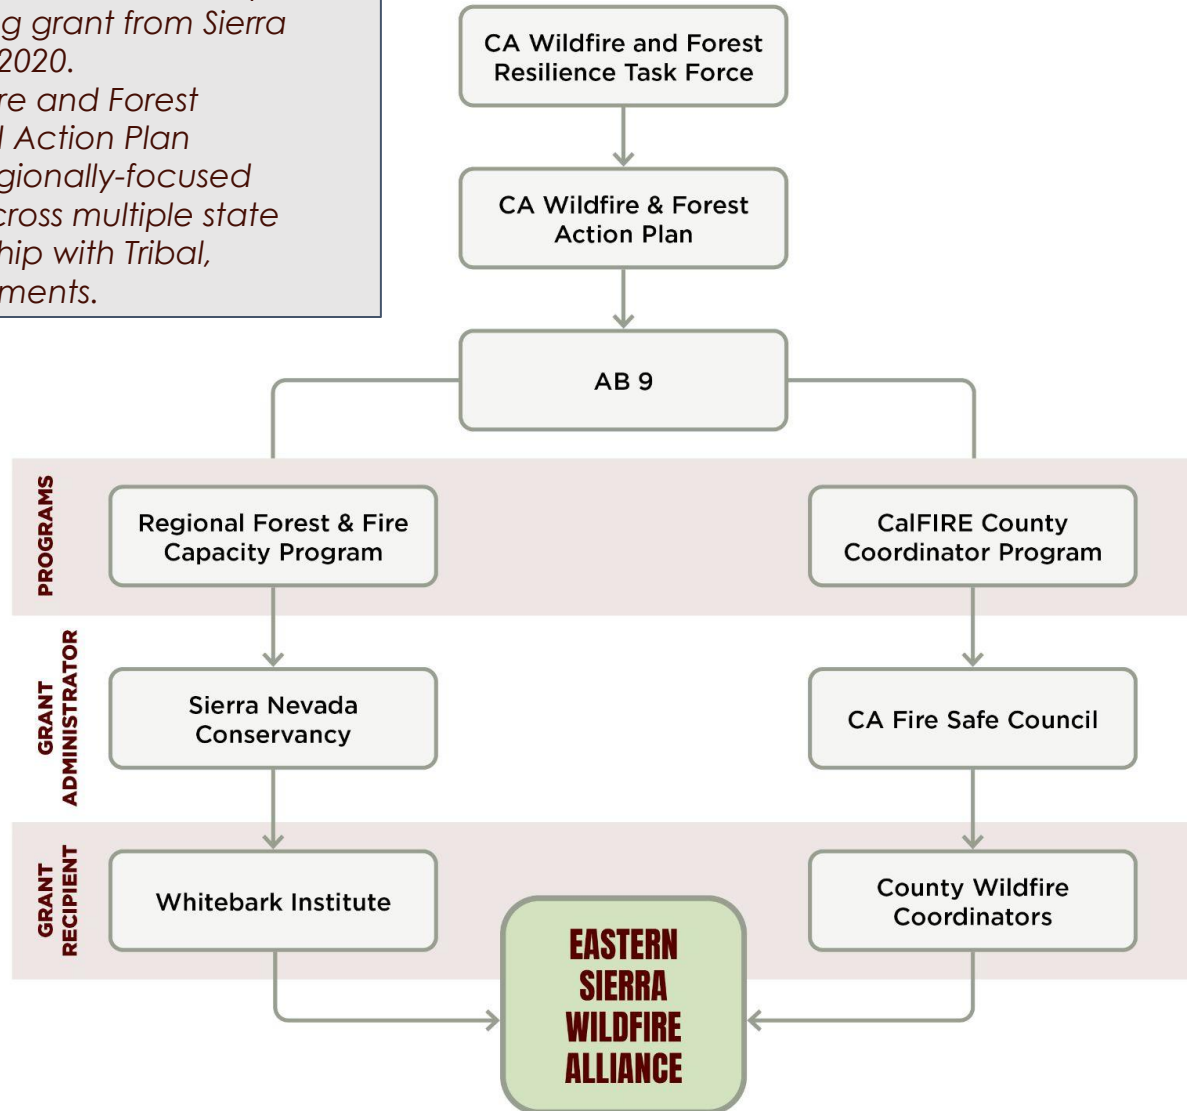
g grant from Sierra 2020. re and Forest l Action Plan gionally-focused cross multiple state hip with Tribal, ments.

CA Wildfire and Forest Resilience Task Force

CA Wildfire & Forest Action Plan

AB 9

PROGRAMS

Regional Forest & Fire Capacity Program

CalFIRE County Coordinator Program

GRANT ADMINISTRATOR

Sierra Nevada Conservancy

CA Fire Safe Council

GRANT RECIPIENT

Whitebark Institute

County Wildfire Coordinators

EASTERN SIERRA WILDFIRE ALLIANCE